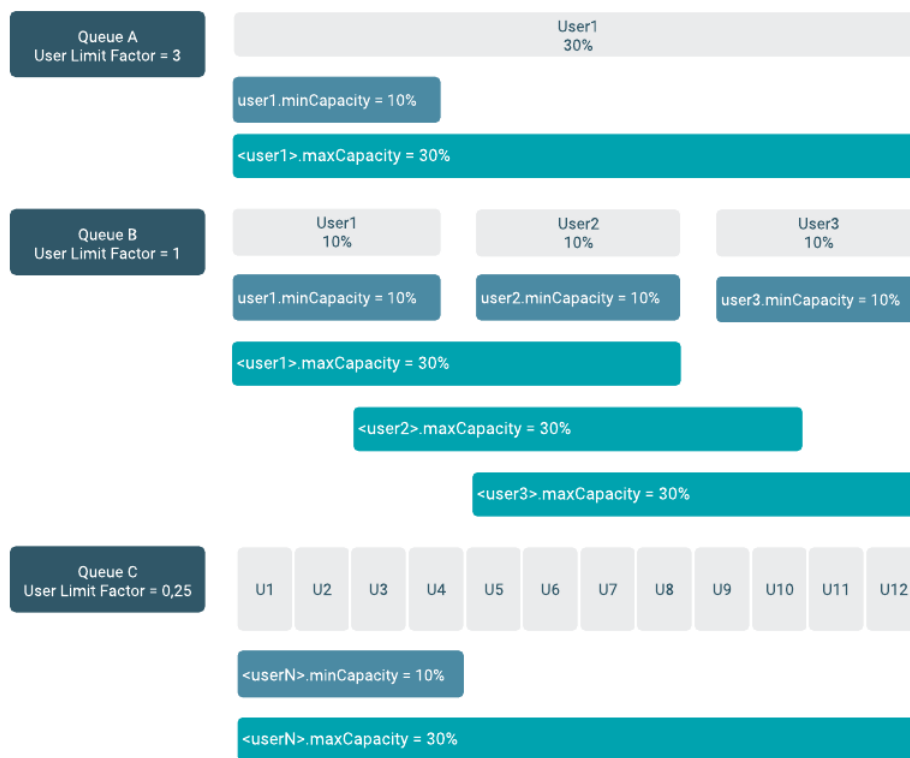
Queue A
User Limit Factor = 3

User1
30%

user1.minCapacity = 10%

<user1>.maxCapacity = 30%

Queue B
User Limit Factor = 1

User1
10%

User2
10%

User3
10%

user1.minCapacity = 10%

user2.minCapacity = 10%

user3.minCapacity = 10%

<user1>.maxCapacity = 30%

<user2>.maxCapacity = 30%

<user3>.maxCapacity = 30%

Queue C
User Limit Factor = 0,25

| U1 | U2 | U3 | U4 | U5 | U6 | U7 | U8 | U9 | U10 | U11 | U12 |
|---|---|---|---|---|---|---|---|---|---|---|---|

<userN>.minCapacity = 10%

<userN>.maxCapacity = 30%